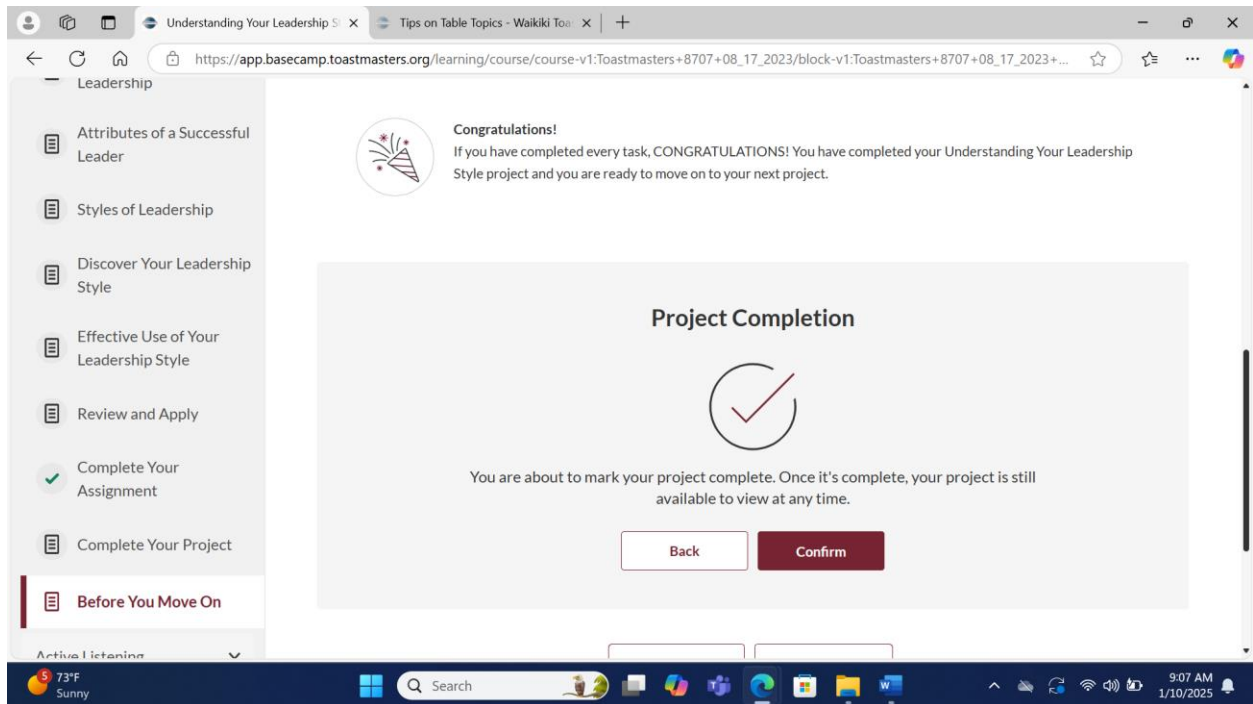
Understanding Your Leadership St ×
Tips on Table Topics - Waikiki Toa ×
+

https://app.basecamp.toastmasters.org/learning/course/course-v1:Toastmasters+8707+08_17_2023/block-v1:Toastmasters+8707+08_17_2023+...

Leadership

Attributes of a Successful Leader

Styles of Leadership

Discover Your Leadership Style

Effective Use of Your Leadership Style

Review and Apply

Complete Your Assignment

Complete Your Project

Before You Move On

Active Listening

Congratulations!
If you have completed every task, CONGRATULATIONS! You have completed your Understanding Your Leadership Style project and you are ready to move on to your next project.

Project Completion

You are about to mark your project complete. Once it's complete, your project is still available to view at any time.

Back
Confirm

5
73°F
Sunny

Search

9:07 AM
1/10/2025